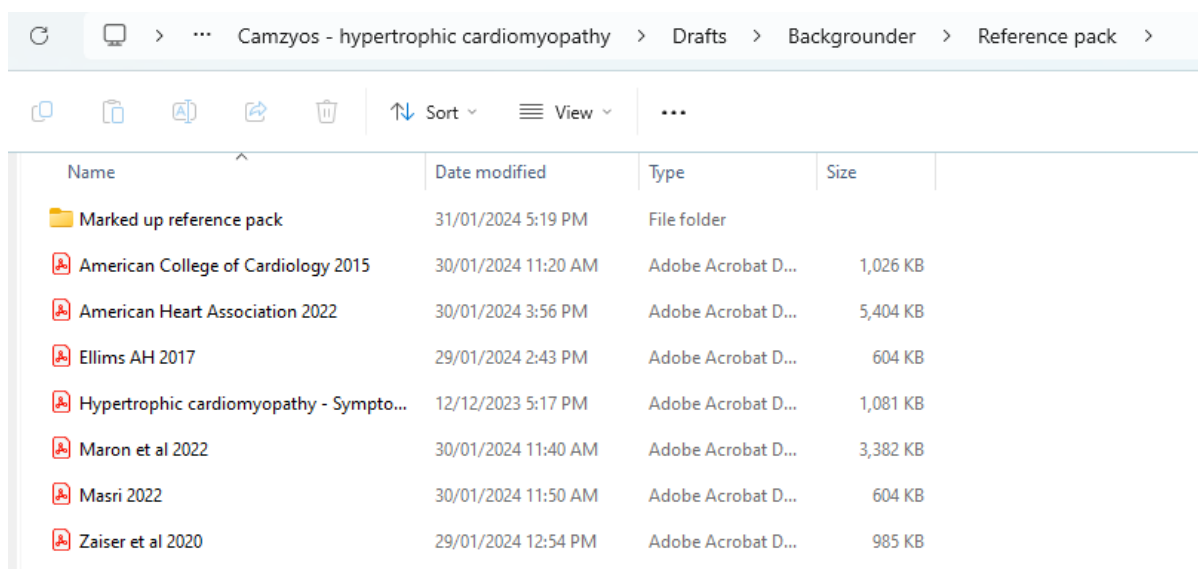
> ··· Camzyos - hypertrophic cardiomyopathy > Drafts > Backgrounder > Reference pack >

Sort View ···

| Name | Date modified | Type | Size |
|---|---|---|---|
| Marked up reference pack | 31/01/2024 5:19 PM | File folder | |
| American College of Cardiology 2015 | 30/01/2024 11:20 AM | Adobe Acrobat D... | 1,026 KB |
| American Heart Association 2022 | 30/01/2024 3:56 PM | Adobe Acrobat D... | 5,404 KB |
| Ellims AH 2017 | 29/01/2024 2:43 PM | Adobe Acrobat D... | 604 KB |
| Hypertrophic cardiomyopathy - Sympto... | 12/12/2023 5:17 PM | Adobe Acrobat D... | 1,081 KB |
| Maron et al 2022 | 30/01/2024 11:40 AM | Adobe Acrobat D... | 3,382 KB |
| Masri 2022 | 30/01/2024 11:50 AM | Adobe Acrobat D... | 604 KB |
| Zaiser et al 2020 | 29/01/2024 12:54 PM | Adobe Acrobat D... | 985 KB |